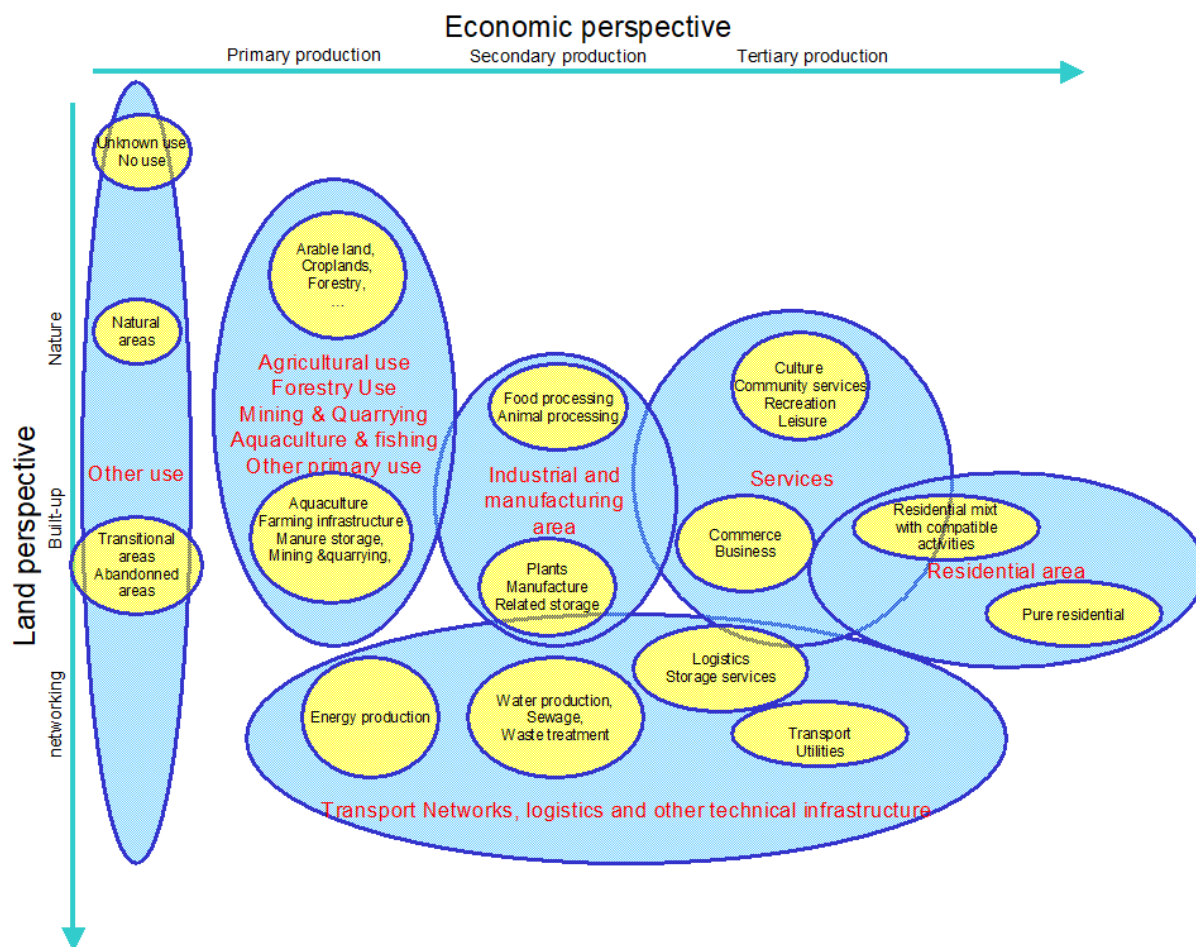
Economic perspective

Primary production

Secondary production

Tertiary production

Land perspective

Nature

Built-up

networking

Unknown use
No use

Natural areas

Other use

Transitional areas
Abandonned areas

Arable land,
Croplands,
Forestry,
...

Agricultural use
Forestry Use
Mining & Quarrying
Aquaculture & fishing
Other primary use

Aquaculture
Farming infrastructure
Manure storage,
Mining &quarrying,

Food processing
Animal processing

Industrial and manufacturing area

Plants
Manufacture
Related storage

Culture
Community services
Recreation
Leisure

Services

Commerce
Business

Residential mixt with compatible activities

Residential area

Pure residential

Logistics
Storage services

Energy production

Water production,
Sewage,
Waste treatment

Transport
Utilities

Transport Networks, logistics and other technical infrastructure